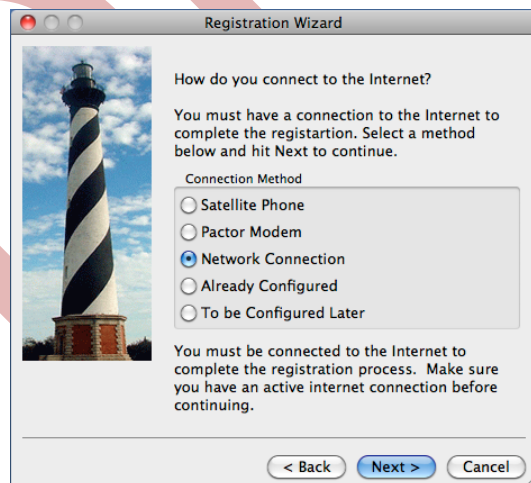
Registration Wizard

How do you connect to the Internet?

You must have a connection to the Internet to complete the registartion. Select a method below and hit Next to continue.

Connection Method

Satellite Phone
Pactor Modem
Network Connection
Already Configured
To be Configured Later

You must be connected to the Internet to complete the registration process. Make sure you have an active internet connection before continuing.

< Back
Next >
Cancel